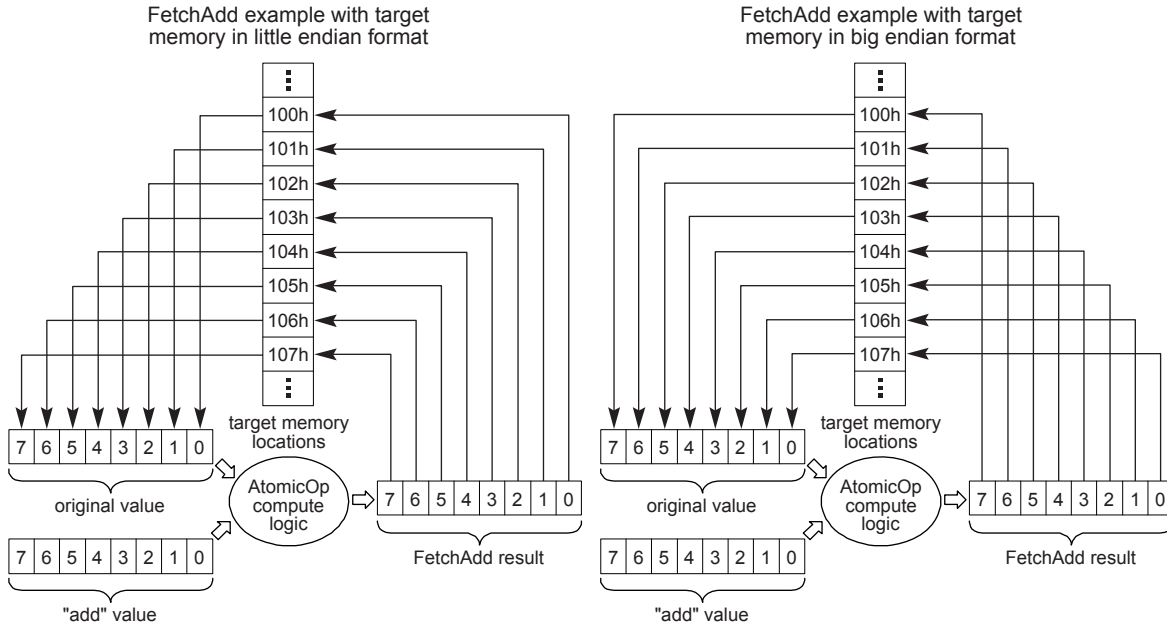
FetchAdd example with target memory in little endian format

⋮
100h
101h
102h
103h
104h
105h
106h
107h
⋮

target memory locations

| 7 | 6 | 5 | 4 | 3 | 2 | 1 | 0 |
|---|---|---|---|---|---|---|---|

original value

AtomicOp compute logic

| 7 | 6 | 5 | 4 | 3 | 2 | 1 | 0 |
|---|---|---|---|---|---|---|---|

FetchAdd result

| 7 | 6 | 5 | 4 | 3 | 2 | 1 | 0 |
|---|---|---|---|---|---|---|---|

"add" value

FetchAdd example with target memory in big endian format

⋮
100h
101h
102h
103h
104h
105h
106h
107h
⋮

target memory locations

| 7 | 6 | 5 | 4 | 3 | 2 | 1 | 0 |
|---|---|---|---|---|---|---|---|

original value

AtomicOp compute logic

| 7 | 6 | 5 | 4 | 3 | 2 | 1 | 0 |
|---|---|---|---|---|---|---|---|

FetchAdd result

| 7 | 6 | 5 | 4 | 3 | 2 | 1 | 0 |
|---|---|---|---|---|---|---|---|

"add" value